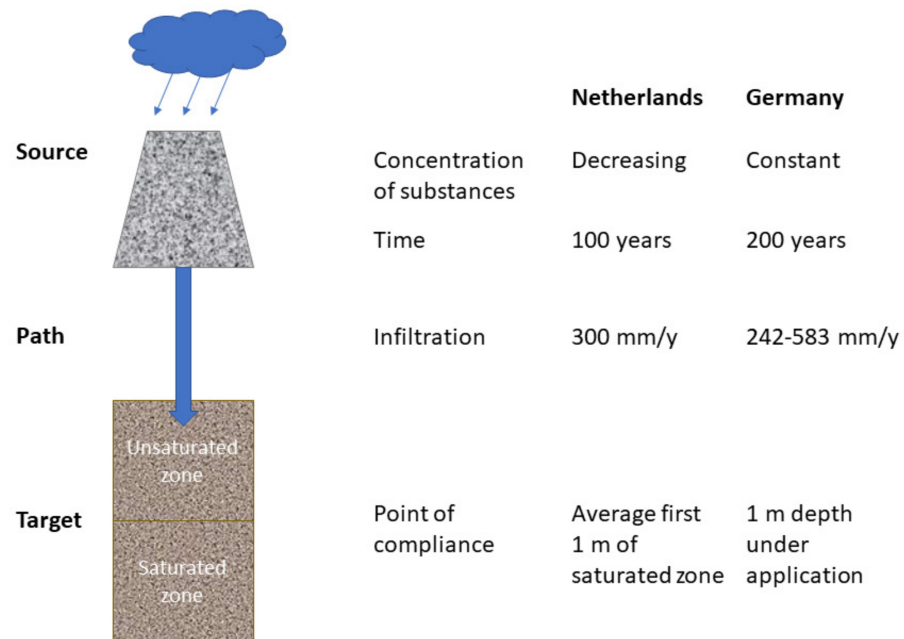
Source

Path

Target

Unsaturated zone

Saturated zone

| | Netherlands | Germany |
|---|---|---|
| Concentration of substances | Decreasing | Constant |
| Time | 100 years | 200 years |
| Infiltration | 300 mm/y | 242-583 mm/y |
| Point of compliance | Average first 1 m of saturated zone | 1 m depth under application |